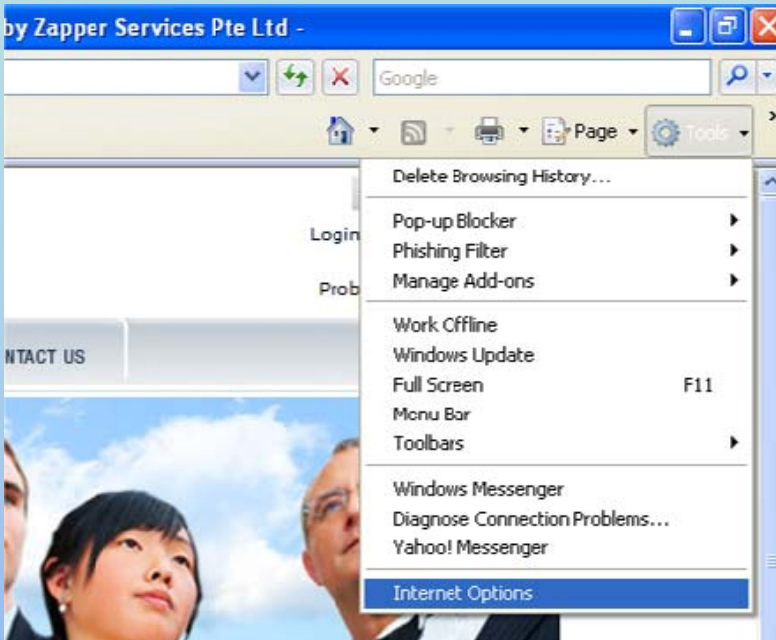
by Zapper Services Pte Ltd -

Google

Page

Tools

Login

Prob

NTACT US

Delete Browsing History...

Pop-up Blocker
Phishing Filter
Manage Add-ons

Work Offline
Windows Update
Full Screen F11
Menu Bar
Toolbars

Windows Messenger
Diagnose Connection Problems...
Yahoo! Messenger

Internet Options